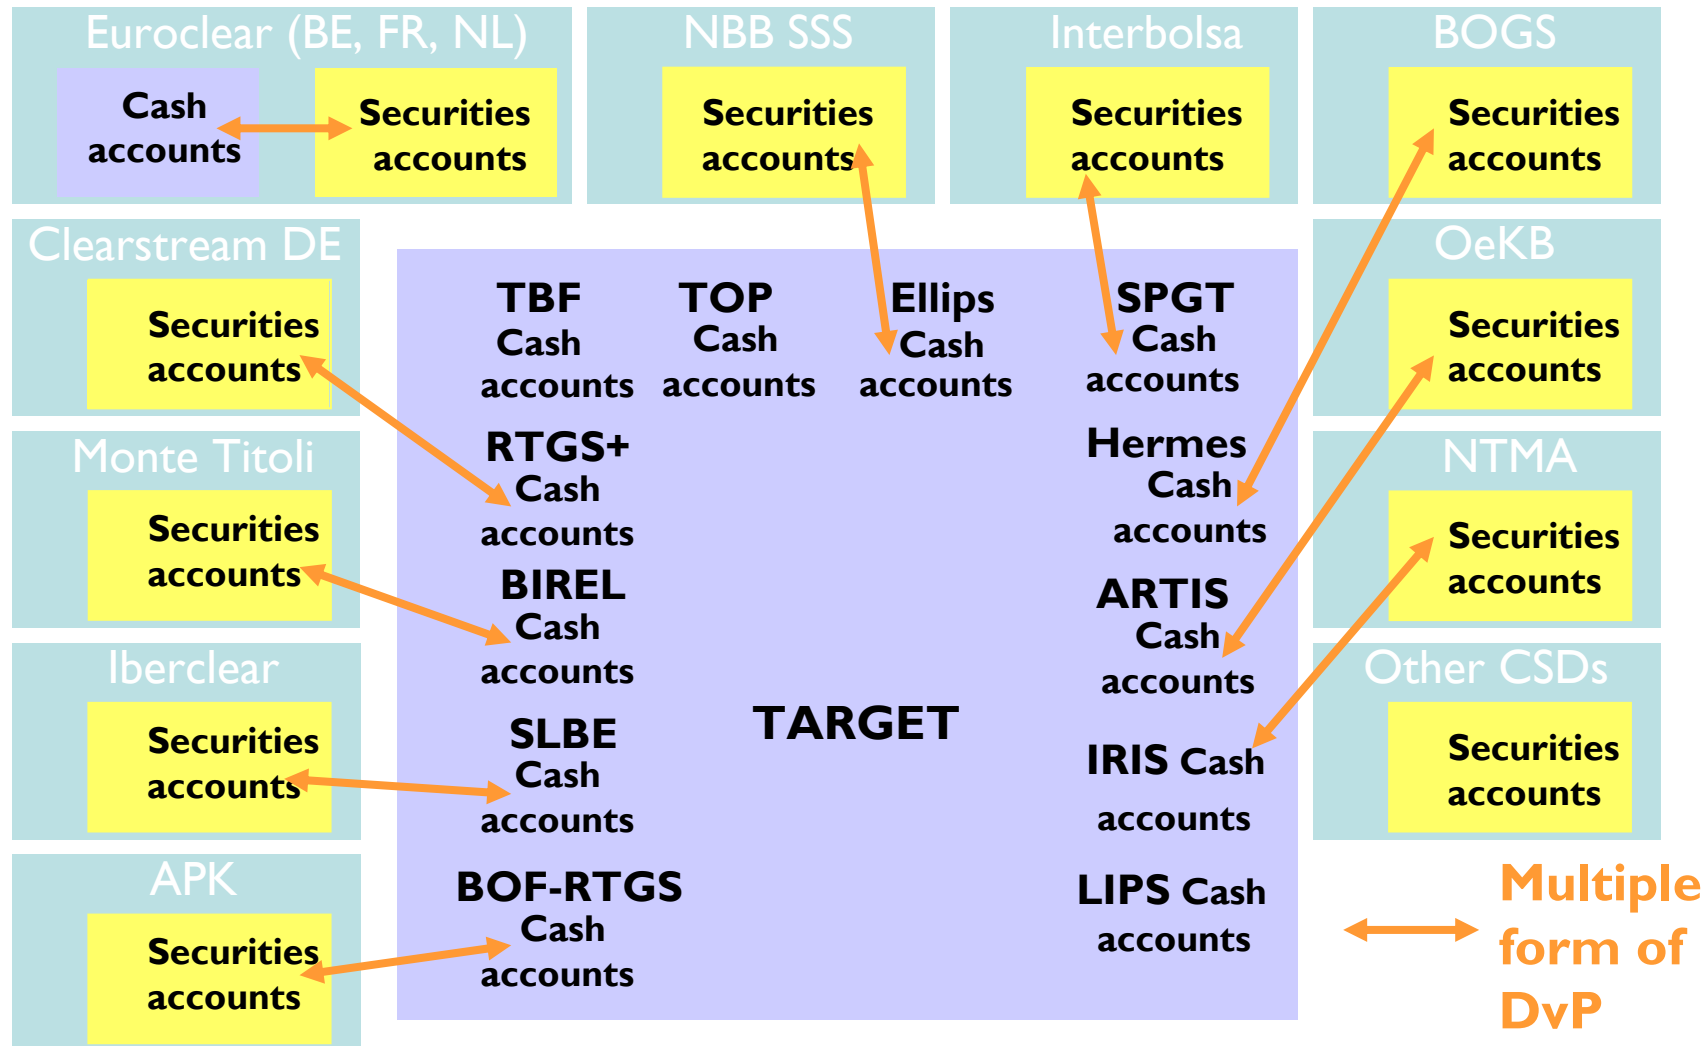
Euroclear (BE, FR, NL)

Cash accounts

Securities accounts

NBB SSS

Securities accounts

Interbolsa

Securities accounts

BOGS

Securities accounts

Clearstream DE

Securities accounts

OeKB

Securities accounts

Monte Titoli

Securities accounts

NTMA

Securities accounts

Iberclear

Securities accounts

Other CSDs

Securities accounts

APK

Securities accounts

TBF Cash accounts

TOP Cash accounts

Ellips Cash accounts

SPGT Cash accounts

RTGS+ Cash accounts

Hermes Cash accounts

BIREL Cash accounts

ARTIS Cash accounts

SLBE Cash accounts

TARGET

IRIS Cash accounts

BOF-RTGS Cash accounts

LIPS Cash accounts

Multiple form of DvP